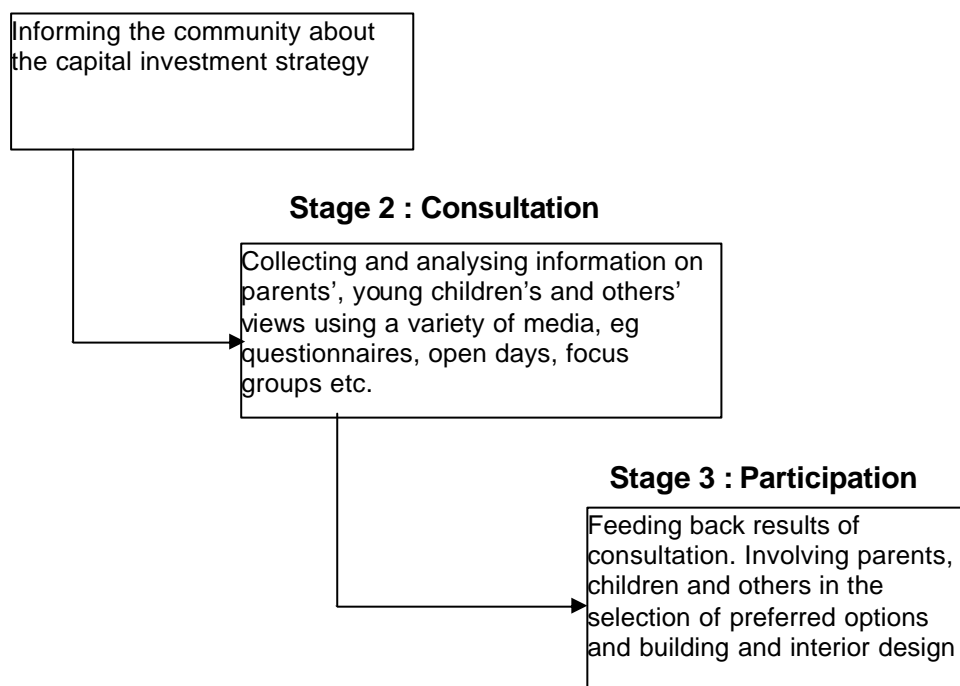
Informing the community about the capital investment strategy

Stage 2 : Consultation

Collecting and analysing information on parents', young children's and others' views using a variety of media, eg questionnaires, open days, focus groups etc.

Stage 3 : Participation

Feeding back results of consultation. Involving parents, children and others in the selection of preferred options and building and interior design